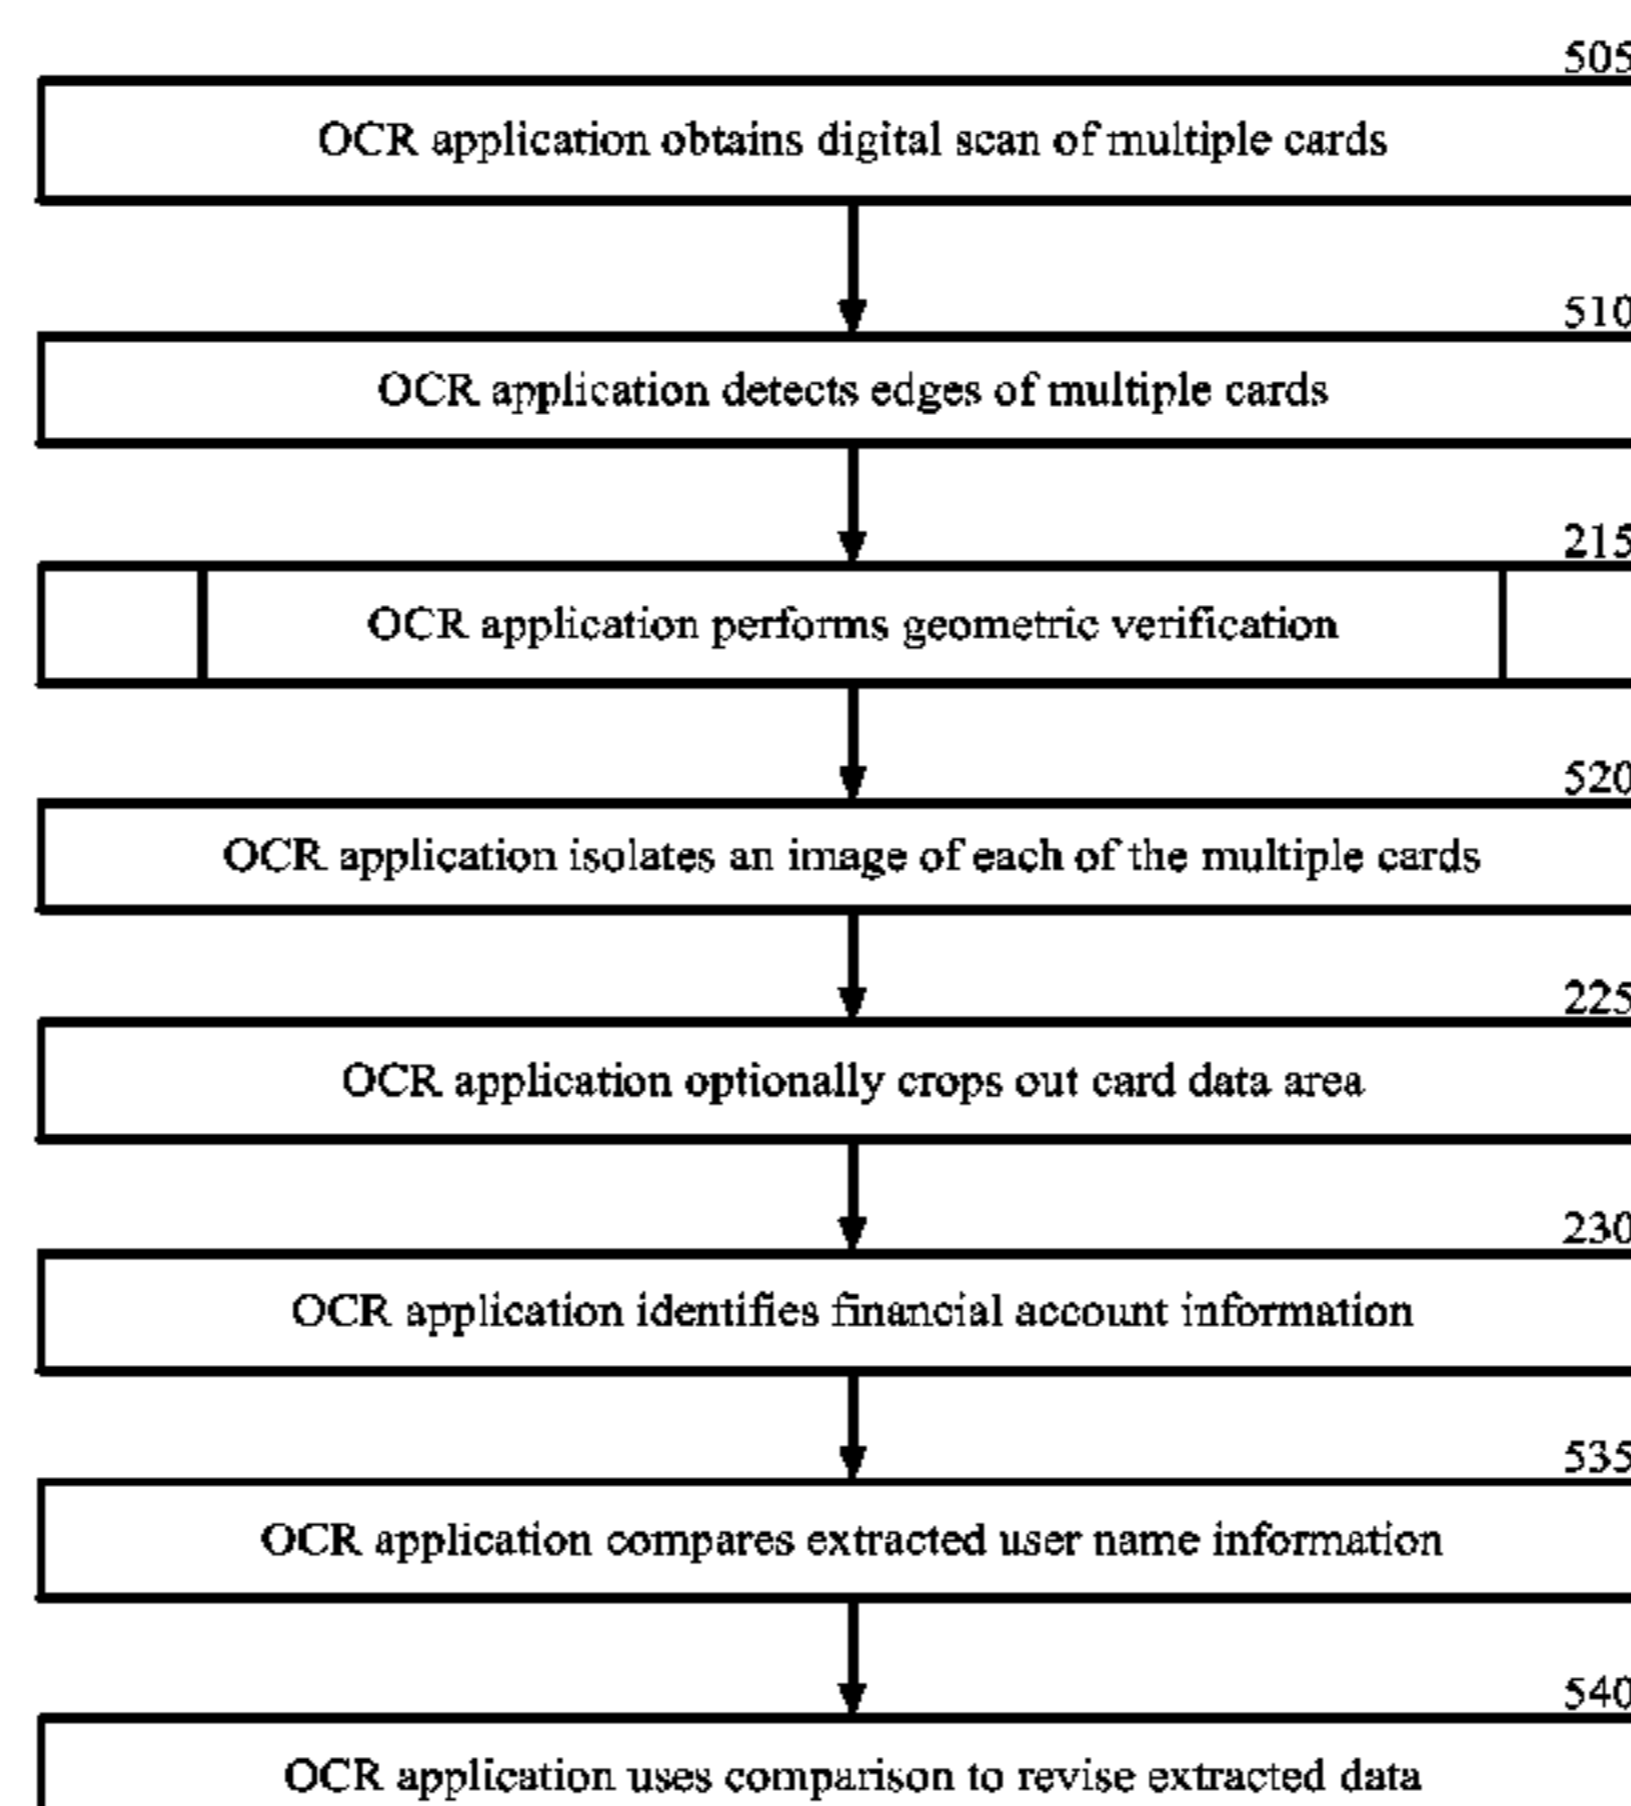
505
OCR application obtains digital scan of multiple cards

510
OCR application detects edges of multiple cards

215
OCR application performs geometric verification

520
OCR application isolates an image of each of the multiple cards

225
OCR application optionally crops out card data area

230
OCR application identifies financial account information

535
OCR application compares extracted user name information

540
OCR application uses comparison to revise extracted data